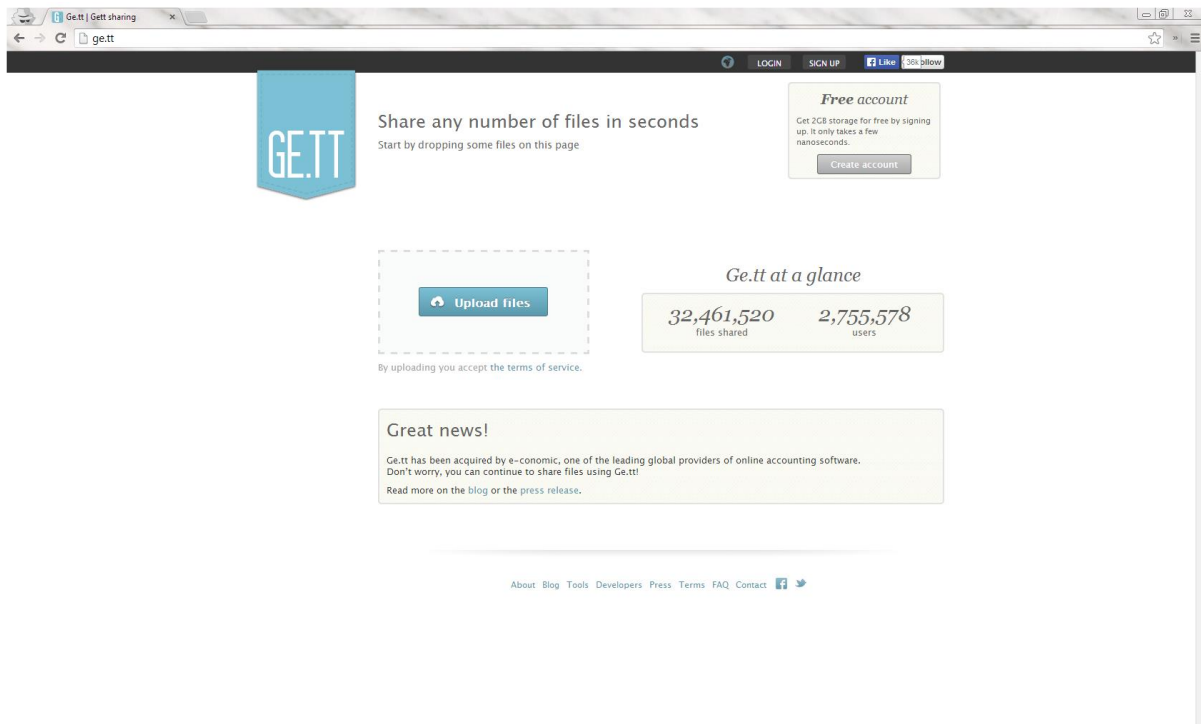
Ge.tt | Gett sharing ×

ge.tt

LOGIN SIGN UP Like 36k ollow

GE.TT

Share any number of files in seconds

Start by dropping some files on this page

Free account

Get 2GB storage for free by signing up. It only takes a few nanoseconds.

Create account

Upload files

By uploading you accept the terms of service.

Ge.tt at a glance

32,461,520 files shared

2,755,578 users

Great news!

Ge.tt has been acquired by e-conomic, one of the leading global providers of online accounting software. Don't worry, you can continue to share files using Ge.tt!

Read more on the blog or the press release.

About Blog Tools Developers Press Terms FAQ Contact